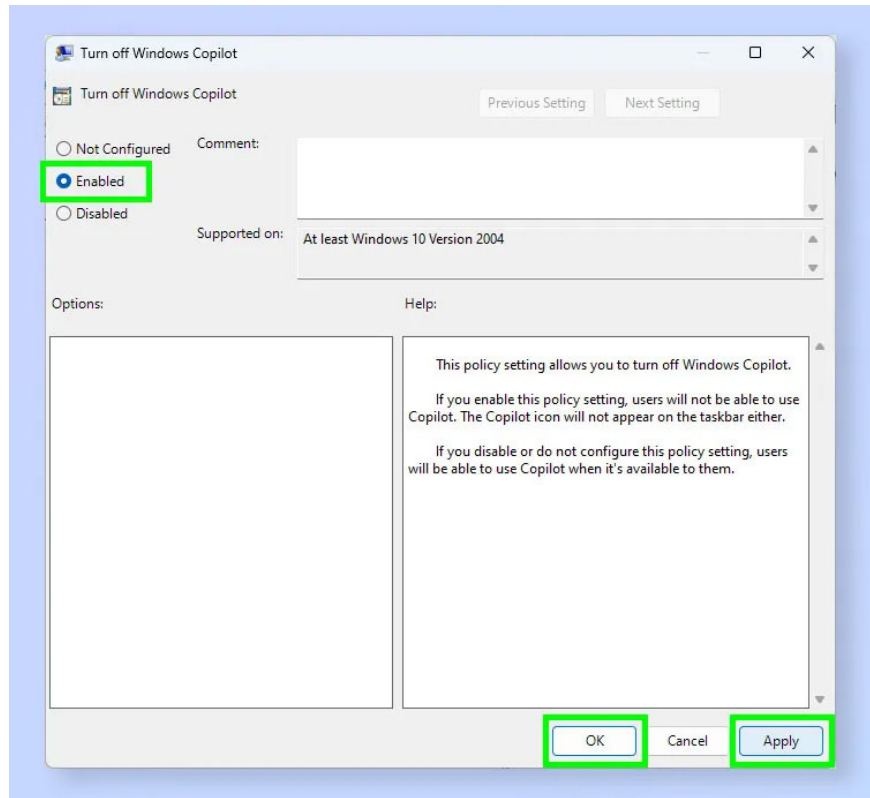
Turn off Windows Copilot

Turn off Windows Copilot

Previous Setting

Next Setting

Not Configured

Enabled

Disabled

Comment:

Supported on:

At least Windows 10 Version 2004

Options:

Help:

This policy setting allows you to turn off Windows Copilot.

If you enable this policy setting, users will not be able to use Copilot. The Copilot icon will not appear on the taskbar either.

If you disable or do not configure this policy setting, users will be able to use Copilot when it's available to them.

OK

Cancel

Apply